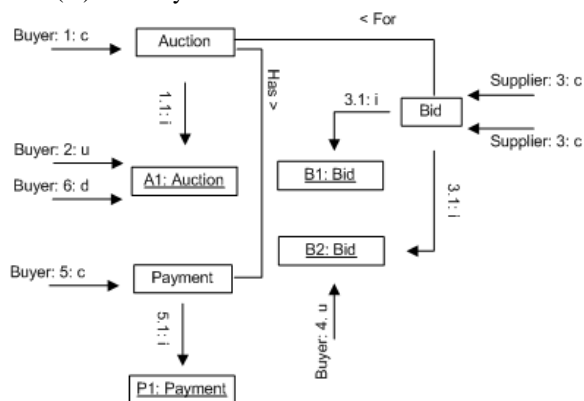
< For

Buyer: 1: c

Auction

Has >

Supplier: 3: c

3.1: i

Bid

1.1: i

Supplier: 3: c

Buyer: 2: u

A1: Auction

B1: Bid

Buyer: 6: d

3.1: i

B2: Bid

Buyer: 5: c

Payment

5.1: i

Buyer: 4: u

P1: Payment